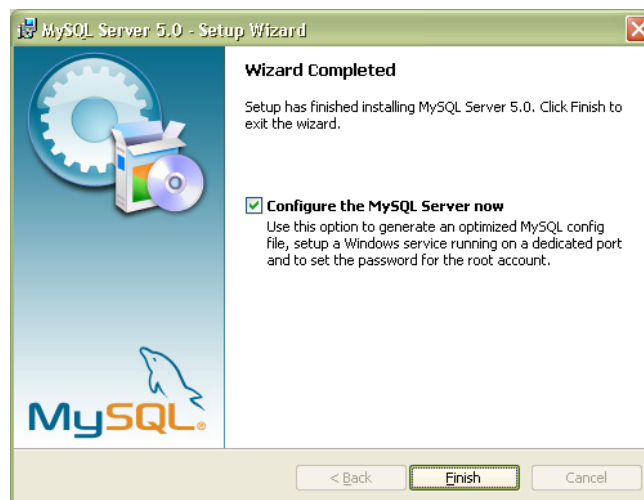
MySQL Server 5.0 - Setup Wizard

Wizard Completed

Setup has finished installing MySQL Server 5.0. Click Finish to exit the wizard.

☑ Configure the MySQL Server now
Use this option to generate an optimized MySQL config file, setup a Windows service running on a dedicated port and to set the password for the root account.

MySQL.

< Back
Finish
Cancel